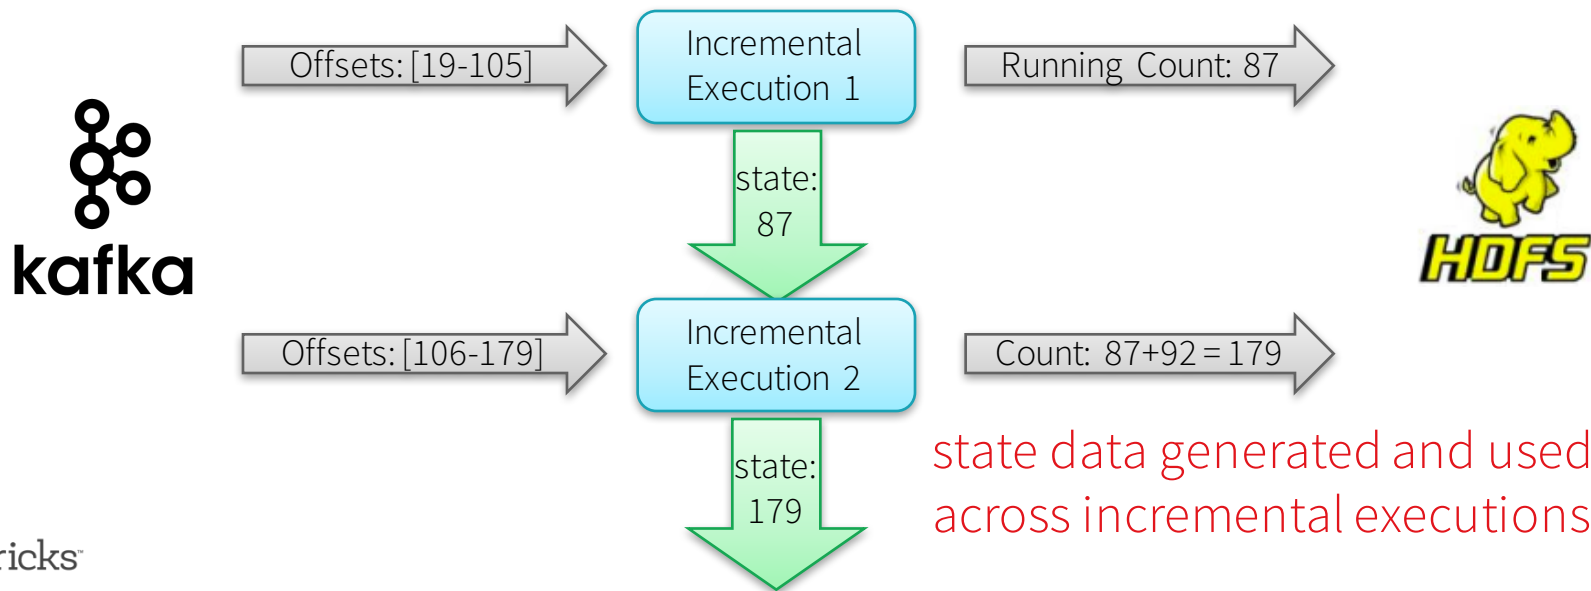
Offsets: [19-105]

Incremental Execution 1

Running Count: 87

kafka

state: 87

HDFS

Offsets: [106-179]

Incremental Execution 2

Count: 87+92=179

state: 179

state data generated and used across incremental executions

ricks